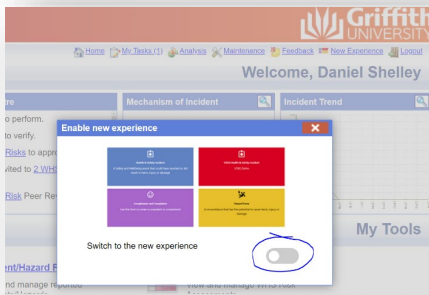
Griffith UNIVERSITY

Home My Tasks (1) Analysis Maintenance Feedback New Experience Logout

Welcome, Daniel Shelley

re

o perform.

to verify.

Risks to appro

vited to 2 WH

Risk Peer Rev

Mechanism of Incident

Incident Trend

Enable new experience

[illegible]

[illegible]

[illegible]

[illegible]

Switch to the new experience

My Tools

ent/Hazard R

nd manage reported

view and manage WHS Risk